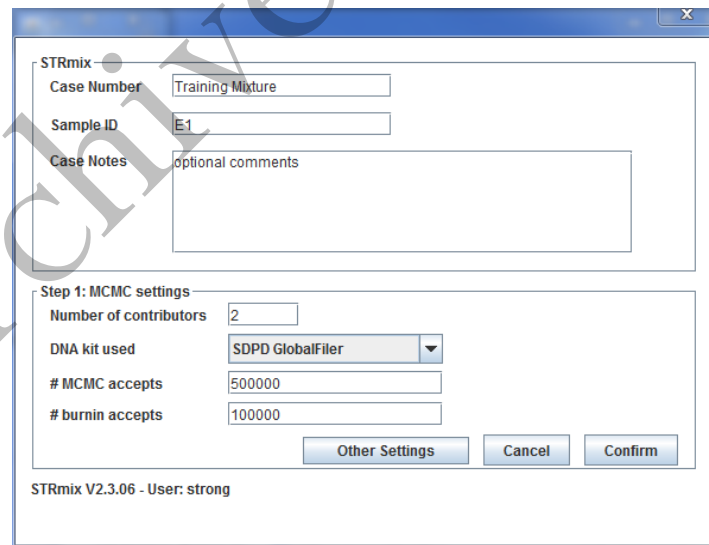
x

STRmix

Case Number Training Mixture

Sample ID E1

Case Notes optional comments

Step 1: MCMC settings

Number of contributors 2

DNA kit used SDPD GlobalFiler

# MCMC accepts 500000

# burnin accepts 100000

Other Settings Cancel Confirm

STRmix V2.3.06 - User: strong